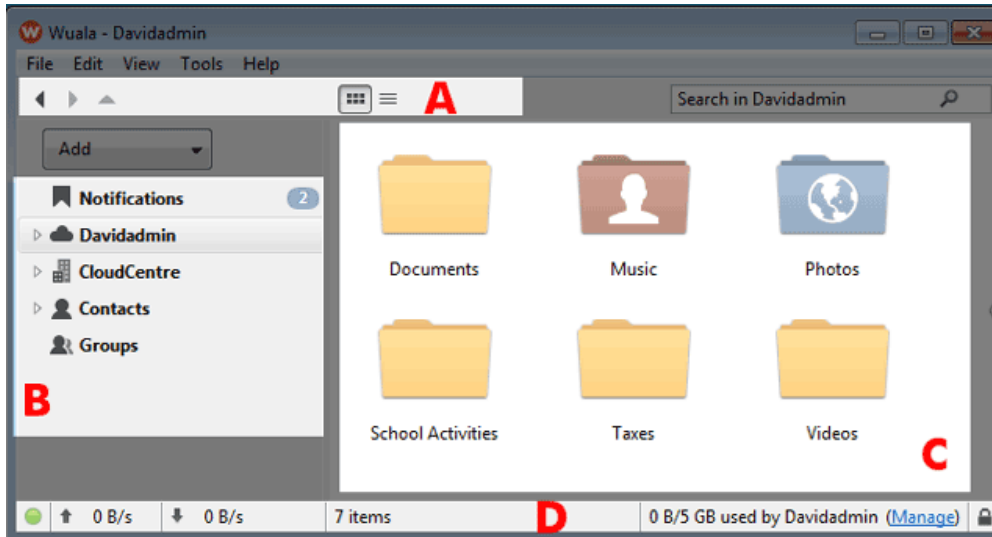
Wuala - Davidadmin

File Edit View Tools Help

A

Search in Davidadmin

Add

Notifications 2

Davidadmin

CloudCentre

Contacts

Groups

B

Documents

Music

Photos

School Activities

Taxes

Videos

C

0 B/s 0 B/s 7 items D 0 B/5 GB used by Davidadmin (Manage)